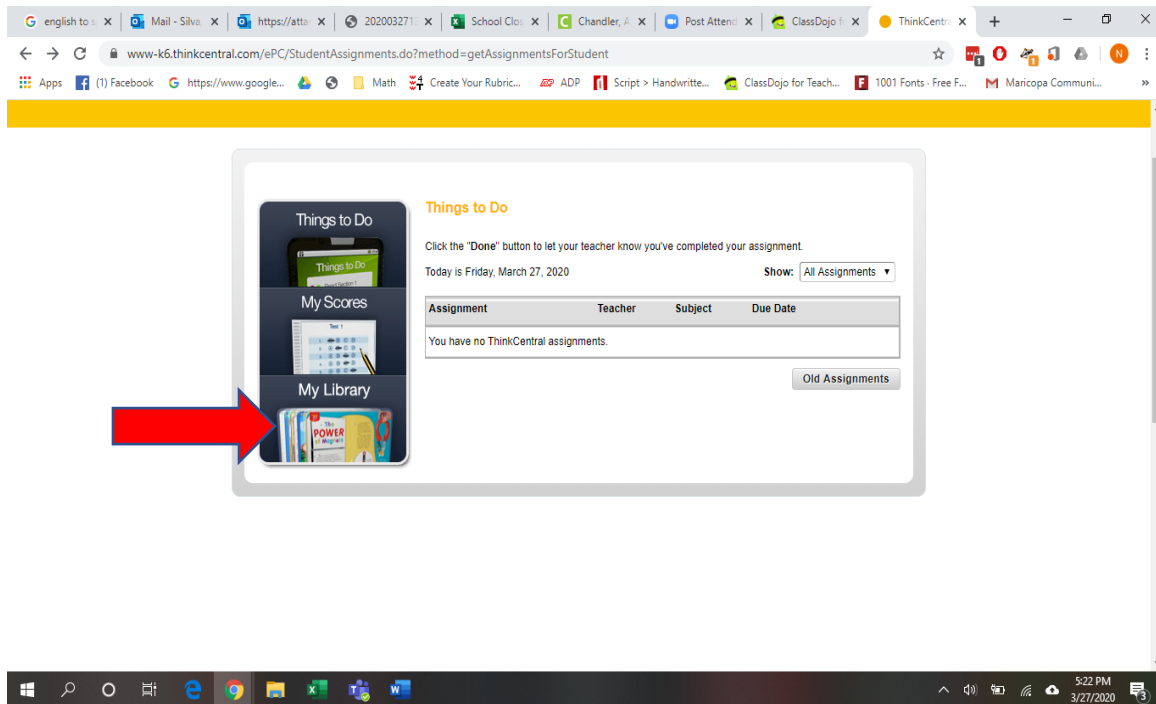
english to | Mail - Silva | https://atta | 2020032711 | School Clos | Chandler, A | Post Attend | ClassDojo f | ThinkCentra

www-k6.thinkcentral.com/ePC/StudentAssignments.do?method=getAssignmentsForStudent

Apps (1) Facebook https://www.google... Math Create Your Rubric... ADP Script > Handwritte... ClassDojo for Teach... 1001 Fonts - Free F... Maricopa Communi...

Things to Do

Things to Do

My Scores

Test 1

My Library

The POWER of Magnets

Things to Do

Click the "Done" button to let your teacher know you've completed your assignment.

Today is Friday, March 27, 2020

Show: All Assignments

| Assignment | Teacher | Subject | Due Date |
|---|---|---|---|
| You have no ThinkCentral assignments. | | | |

Old Assignments

5:22 PM
3/27/2020